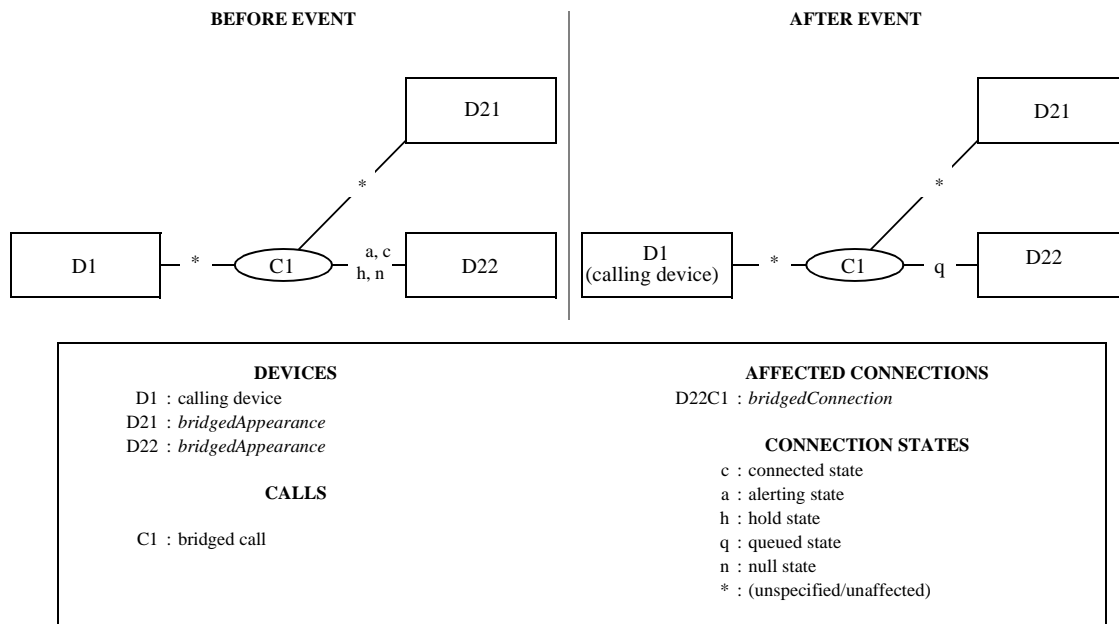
BEFORE EVENT

D21

*

D1 * C1 a, c h, n D22

AFTER EVENT

D21

*

D1 (calling device) * C1 q D22

DEVICES

D1 : calling device
D21 : *bridgedAppearance*
D22 : *bridgedAppearance*

CALLS

C1 : bridged call

AFFECTED CONNECTIONS

D22C1 : *bridgedConnection*

CONNECTION STATES

c : connected state
a : alerting state
h : hold state
q : queued state
n : null state
* : (unspecified/unaffected)